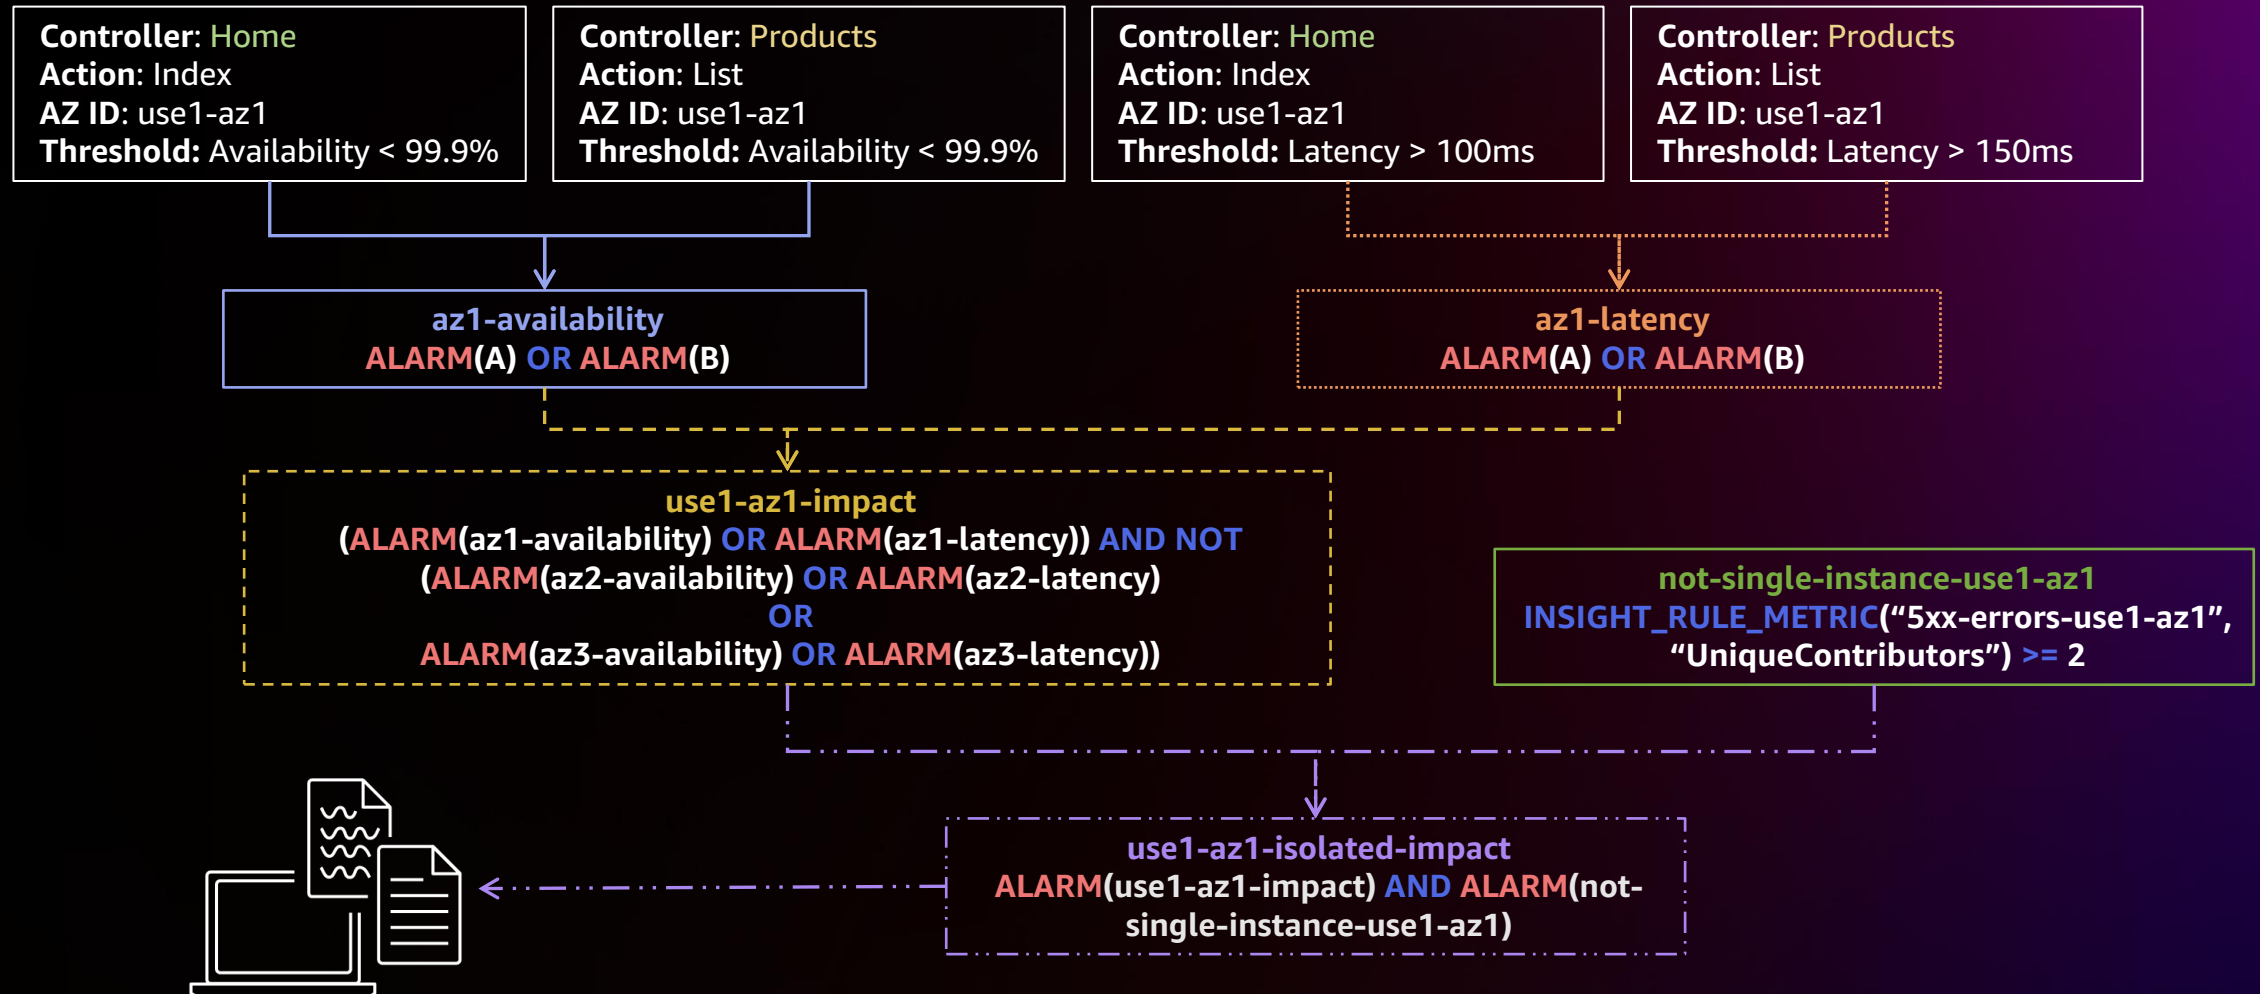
Controller: Home
Action: Index
AZ ID: use1-az1
Threshold: Availability < 99.9%

Controller: Products
Action: List
AZ ID: use1-az1
Threshold: Availability < 99.9%

Controller: Home
Action: Index
AZ ID: use1-az1
Threshold: Latency > 100ms

Controller: Products
Action: List
AZ ID: use1-az1
Threshold: Latency > 150ms

az1-availability
ALARM(A) OR ALARM(B)

az1-latency
ALARM(A) OR ALARM(B)

use1-az1-impact
(ALARM(az1-availability) OR ALARM(az1-latency)) AND NOT
(ALARM(az2-availability) OR ALARM(az2-latency)
OR
ALARM(az3-availability) OR ALARM(az3-latency))

not-single-instance-use1-az1
INSIGHT_RULE_METRIC("5xx-errors-use1-az1", "UniqueContributors") >= 2

use1-az1-isolated-impact
ALARM(use1-az1-impact) AND ALARM(not-single-instance-use1-az1)